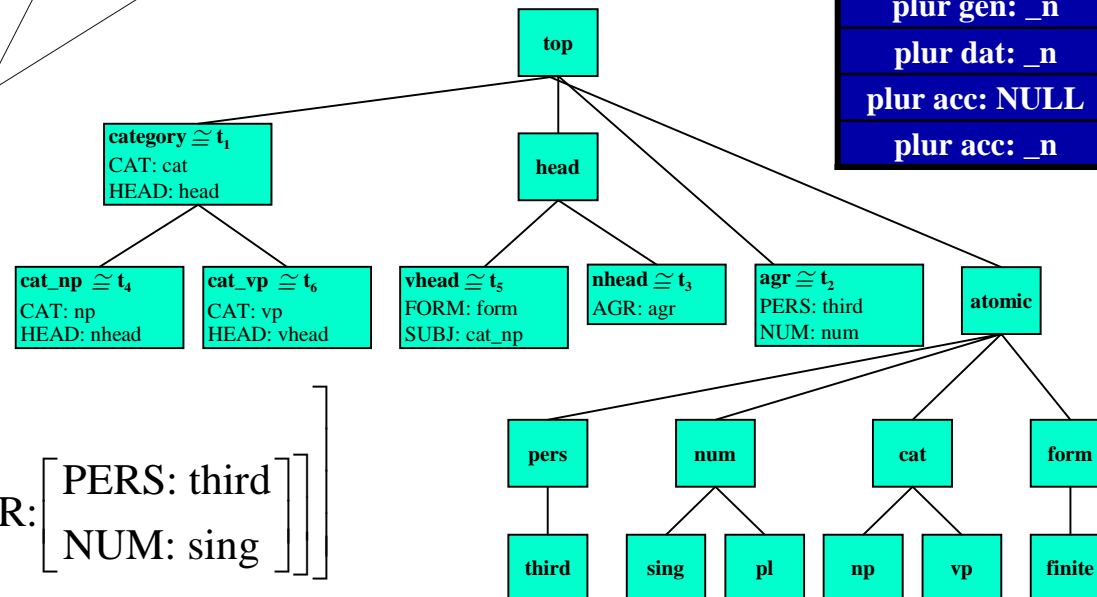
plur gen: _n
plur dat: _n
plur acc: NULL
plur acc: _n

top

category $\simeq t_1$
CAT: cat
HEAD: head

head

cat_np $\simeq t_4$
CAT: np
HEAD: nhead

cat_vp $\simeq t_6$
CAT: vp
HEAD: vhead

vhead $\simeq t_5$
FORM: form
SUBJ: cat_np

nhead $\simeq t_3$
AGR: agr

agr $\simeq t_2$
PERS: third
NUM: num

atomic

pers

num

cat

form

third

sing

pl

np

vp

finite

R: $\begin{bmatrix} \text{PERS: third} \\ \text{NUM: sing} \end{bmatrix}$